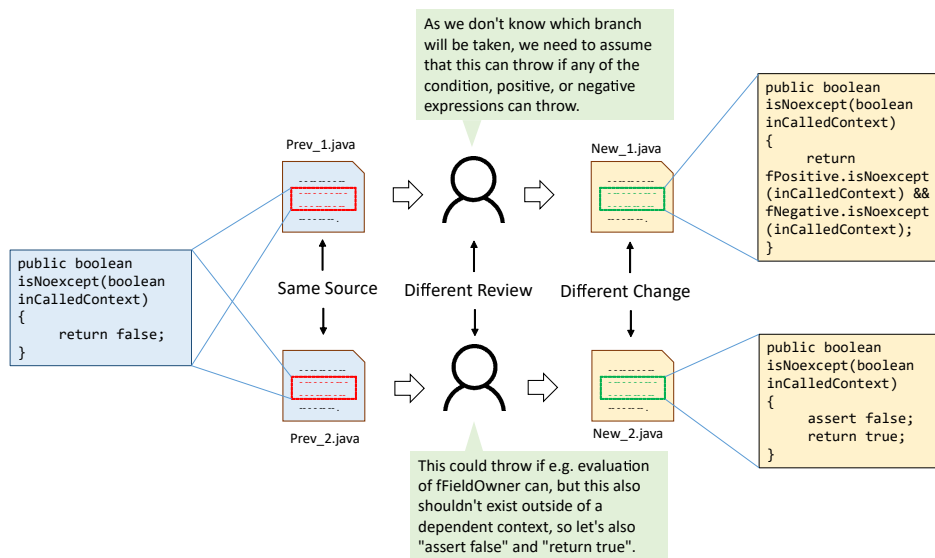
As we don't know which branch will be taken, we need to assume that this can throw if any of the condition, positive, or negative expressions can throw.

public boolean
isNoexcept(boolean
inCalledContext)
{
    return
fPositive.isNoexcept
(inCalledContext) &&
fNegative.isNoexcept
(inCalledContext);
}

Prev_1.java

New_1.java

public boolean
isNoexcept(boolean
inCalledContext)
{
    return false;
}

Same Source

Different Review

Different Change

public boolean
isNoexcept(boolean
inCalledContext)
{
    assert false;
    return true;
}

Prev_2.java

New_2.java

This could throw if e.g. evaluation of fFieldOwner can, but this also shouldn't exist outside of a dependent context, so let's also "assert false" and "return true".